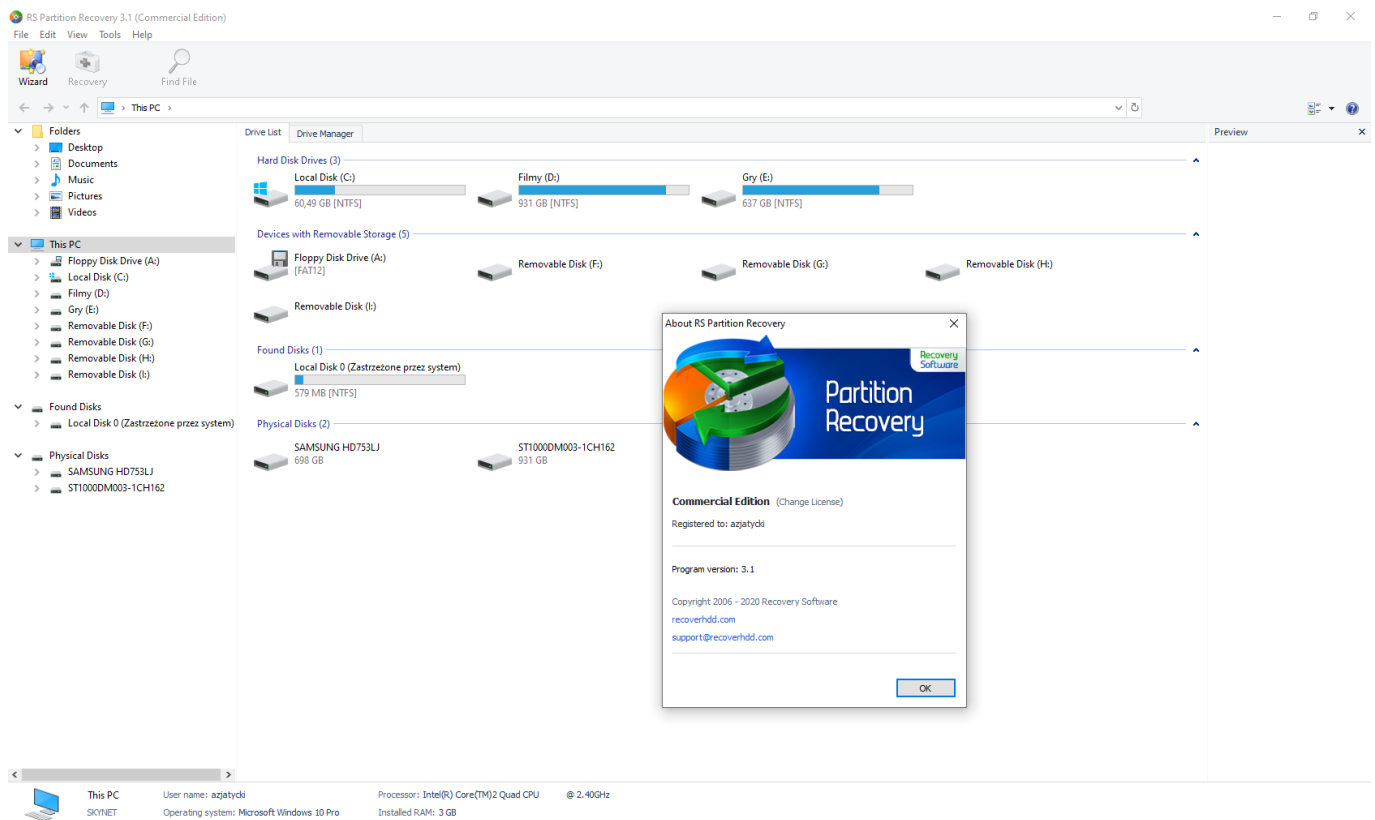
RS Partition Recovery 3.1 (Commercial Edition)

File Edit View Tools Help

Wizard Recovery Find File

This PC

Folders
Desktop
Documents
Music
Pictures
Videos

This PC
Floppy Disk Drive (A:)
Local Disk (C:)
Filmy (D:)
Gry (E:)
Removable Disk (F:)
Removable Disk (G:)
Removable Disk (H:)
Removable Disk (I:)

Found Disks
Local Disk 0 (Zastrzeżone przez system)

Physical Disks
SAMSUNG HD753LJ
ST1000DM003-1CH162

Drive List Drive Manager

Hard Disk Drives (3)
Local Disk (C:) 60,49 GB [NTFS]
Filmy (D:) 931 GB [NTFS]
Gry (E:) 637 GB [NTFS]

Devices with Removable Storage (5)
Floppy Disk Drive (A:) [FAT12]
Removable Disk (F:)
Removable Disk (G:)
Removable Disk (H:)
Removable Disk (I:)

Found Disks (1)
Local Disk 0 (Zastrzeżone przez system) 579 MB [NTFS]

Physical Disks (2)
SAMSUNG HD753LJ 698 GB
ST1000DM003-1CH162 931 GB

Preview

About RS Partition Recovery

Recovery Software

Partition Recovery

Commercial Edition (Change License)

Registered to: azjatycki

Program version: 3.1

Copyright 2006 - 2020 Recovery Software

recoverhdd.com

support@recoverhdd.com

OK

This PC
SKYNET
User name: azjatycki
Operating system: Microsoft Windows 10 Pro
Processor: Intel(R) Core(TM)2 Quad CPU @ 2.40GHz
Installed RAM: 3 GB